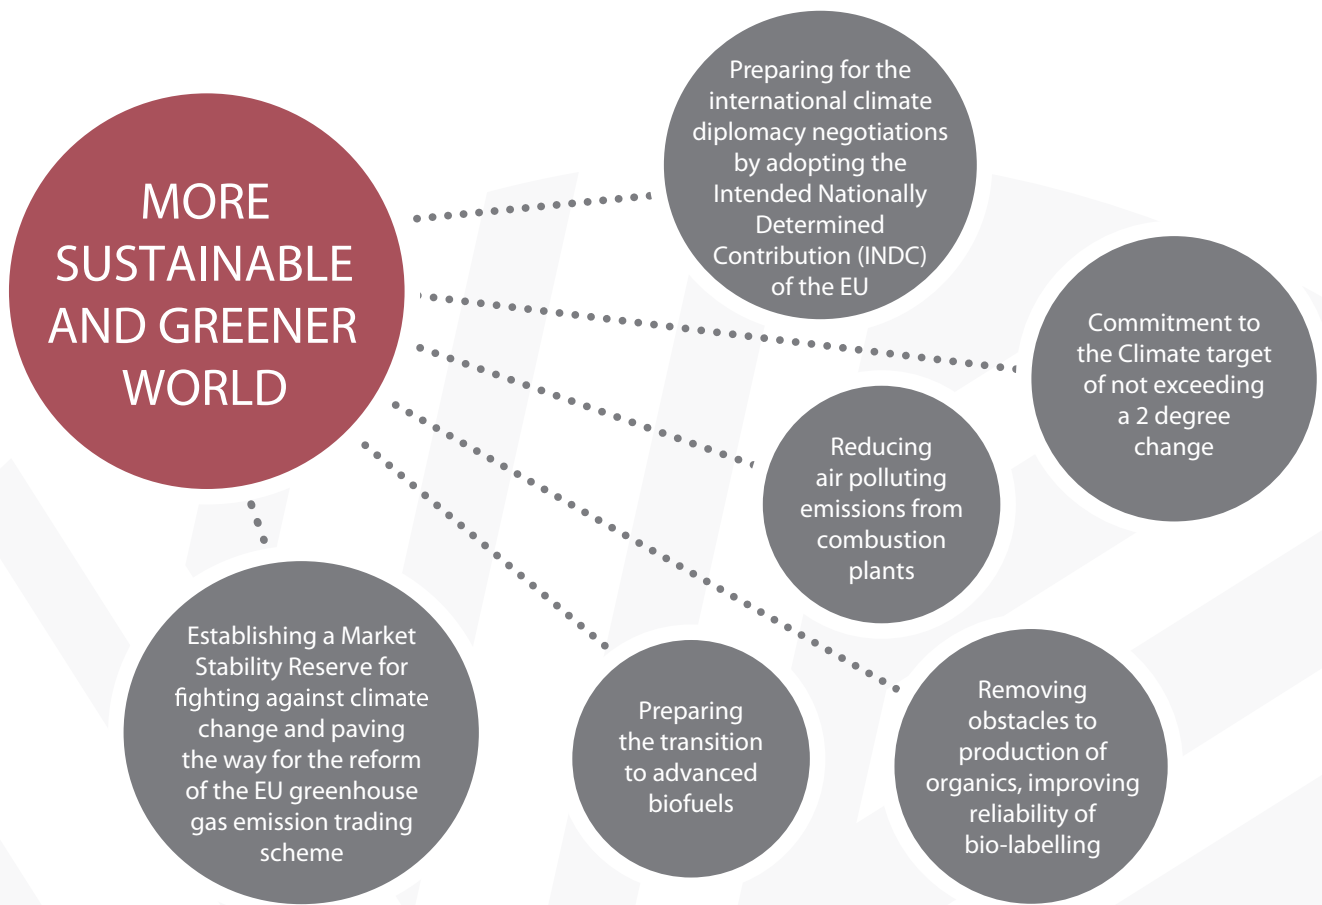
MORE SUSTAINABLE AND GREENER WORLD

Preparing for the international climate diplomacy negotiations by adopting the Intended Nationally Determined Contribution (INDC) of the EU

Commitment to the Climate target of not exceeding a 2 degree change

Reducing air polluting emissions from combustion plants

Removing obstacles to production of organics, improving reliability of bio-labelling

Preparing the transition to advanced biofuels

Establishing a Market Stability Reserve for fighting against climate change and paving the way for the reform of the EU greenhouse gas emission trading scheme